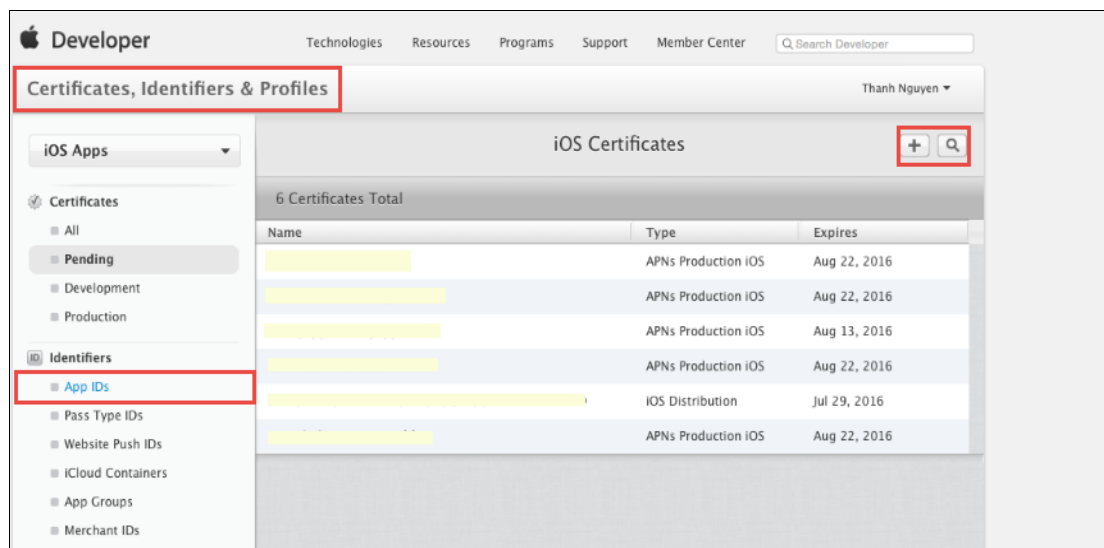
Developer

Technologies Resources Programs Support Member Center

Search Developer

Certificates, Identifiers & Profiles

Thanh Nguyen

iOS Apps

Certificates
All
Pending
Development
Production

Identifiers
App IDs
Pass Type IDs
Website Push IDs
iCloud Containers
App Groups
Merchant IDs

iOS Certificates

+

6 Certificates Total

| Name | Type | Expires |
|---|---|---|
| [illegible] | APNs Production iOS | Aug 22, 2016 |
| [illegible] | APNs Production iOS | Aug 22, 2016 |
| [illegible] | APNs Production iOS | Aug 13, 2016 |
| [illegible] | APNs Production iOS | Aug 22, 2016 |
| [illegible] | iOS Distribution | Jul 29, 2016 |
| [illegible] | APNs Production iOS | Aug 22, 2016 |